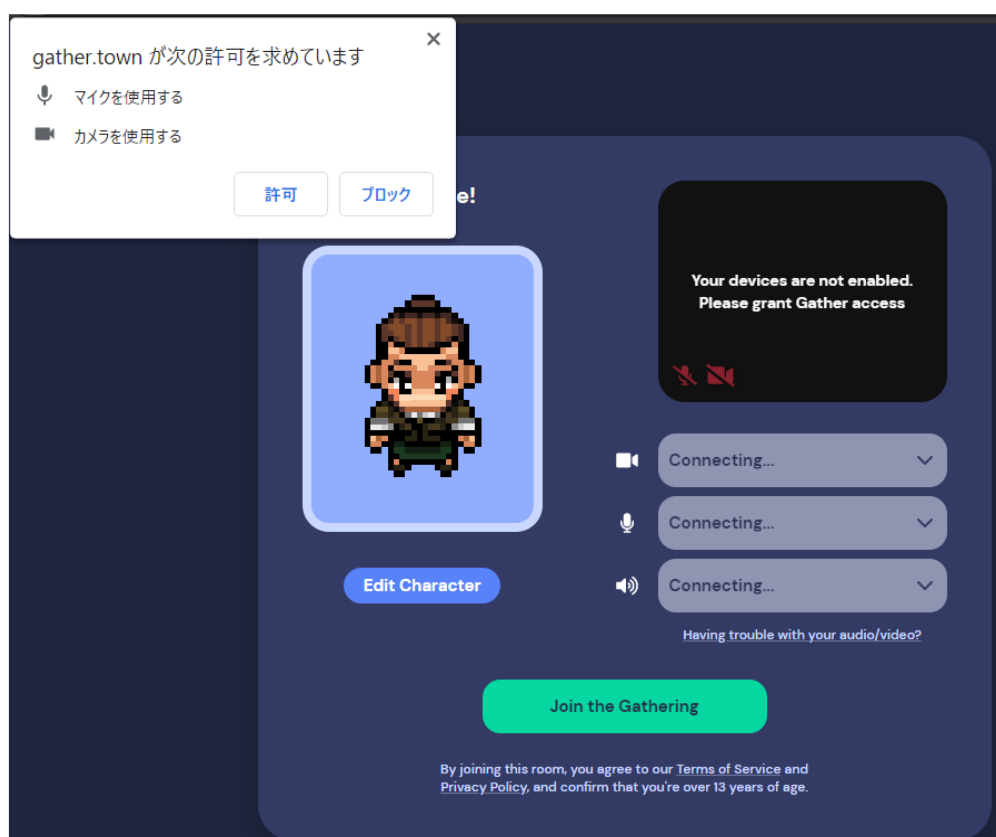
gather.town が次の許可を求めています
×
マイクを使用する
カメラを使用する
許可
ブロック

e!

Your devices are not enabled. Please grant Gather access

Connecting...
Connecting...
Connecting...

Edit Character

Having trouble with your audio/video?

Join the Gathering

By joining this room, you agree to our Terms of Service and Privacy Policy, and confirm that you're over 13 years of age.